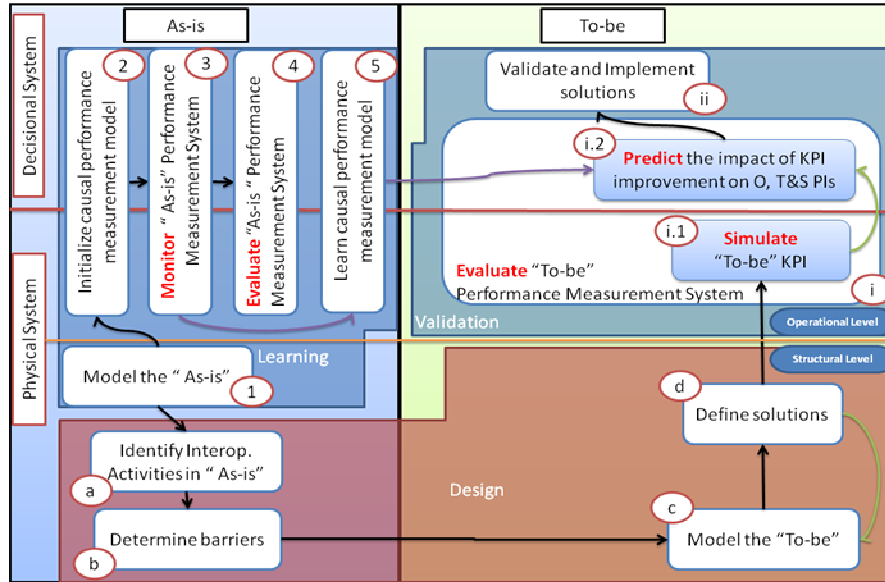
As-is

To-be

Decisional System

Physical System

2
Initialize causal performance measurement model

3
Monitor "As-is" Performance Measurement System

4
Evaluate "As-is" Performance Measurement System

5
Learn causal performance measurement model

Learning

Model the " As-is"
1

Identify Interop. Activities in " As-is"
a

Determine barriers
b

Validate and Implement solutions
ii

i.2
Predict the impact of KPI improvement on O, T&S PIs

i.1
Simulate "To-be" KPI

Evaluate "To-be" Performance Measurement System
i

Validation

Operational Level

Structural Level

d
Define solutions

Design

c
Model the "To-be"